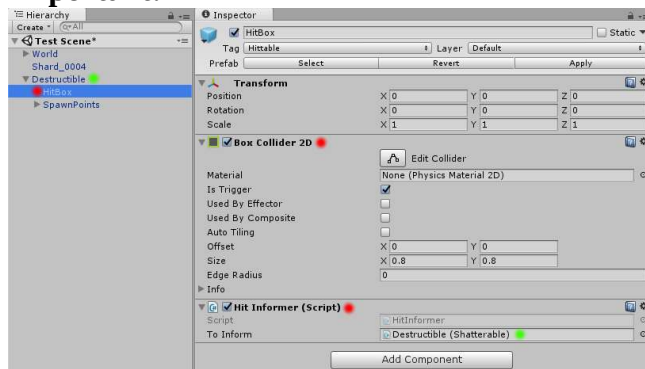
Hierarchy
Create * (Q*All
Test Scene*
World
Shard_0004
Destructible
HitBox
SpawnPoints

Inspector
HitBox
Static
Tag Hittable
Layer Default
Prefab Select Revert Apply

Transform
Position X 0 Y 0 Z 0
Rotation X 0 Y 0 Z 0
Scale X 1 Y 1 Z 1

Box Collider 2D
Edit Collider
Material None (Physics Material 2D)
Is Trigger
Used By Effector
Used By Composite
Auto Tiling
Offset X 0 Y 0
Size X 0.8 Y 0.8
Edge Radius 0
Info

Hit Informer (Script)
Script HitInformer
To Inform Destructible (Shatterable)

Add Component